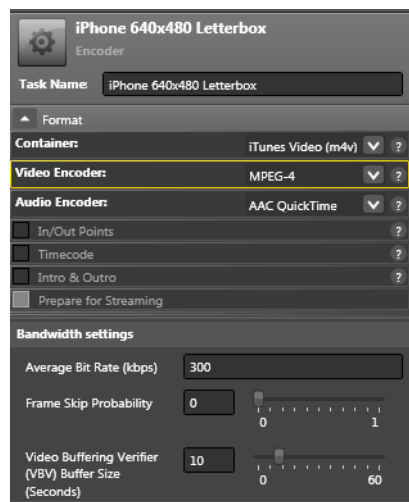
iPhone 640x480 Letterbox
Encoder

Task Name iPhone 640x480 Letterbox

Format

Container: iTunes Video (m4v) ?

Video Encoder: MPEG-4 ?

Audio Encoder: AAC QuickTime ?

In/Out Points ?

Timecode ?

Intro & Outro ?

Prepare for Streaming

Bandwidth settings

Average Bit Rate (kbps) 300

Frame Skip Probability 0
0 1

Video Buffering Verifier (VBV) Buffer Size (Seconds) 10
0 60